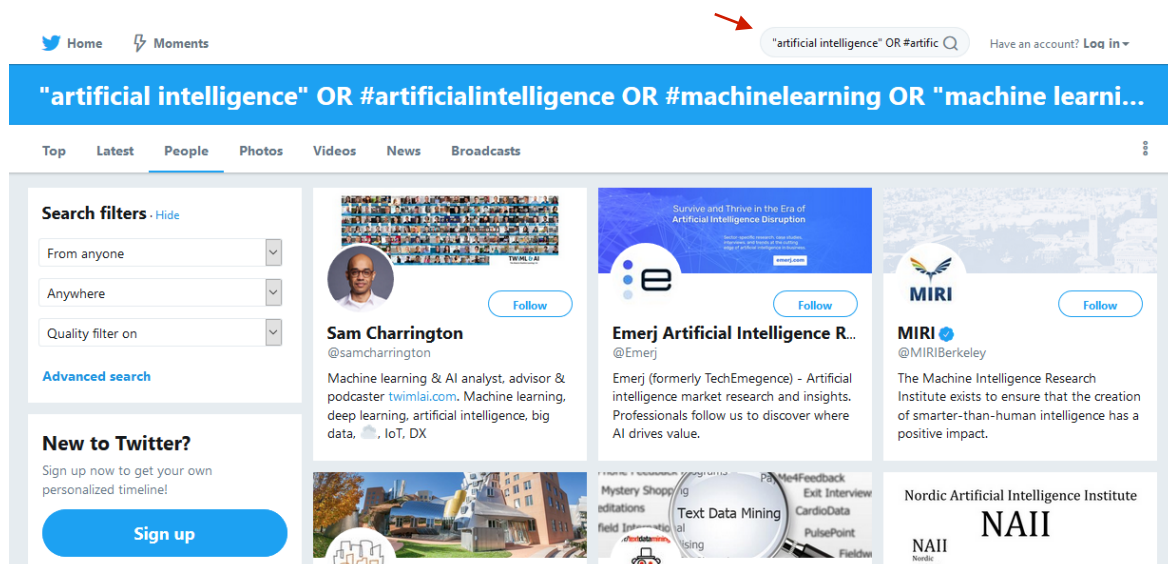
Home Moments "artificial intelligence" OR #artific Have an account? Log in

"artificial intelligence" OR #artificialintelligence OR #machinelearning OR "machine learni...

Top Latest People Photos Videos News Broadcasts

Search filters · Hide

From anyone

Anywhere

Quality filter on

Advanced search

New to Twitter?

Sign up now to get your own personalized timeline!

Sign up

TWIML & AI

Follow

Sam Charrington

@samcharrington

Machine learning & AI analyst, advisor & podcaster twimlai.com. Machine learning, deep learning, artificial intelligence, big data, IoT, DX

Survive and Thrive in the Era of Artificial Intelligence Disruption

emerj.com

Follow

Emerj Artificial Intelligence R...

@Emerj

Emerj (formerly TechEmergence) - Artificial intelligence market research and insights. Professionals follow us to discover where AI drives value.

MIRI

Follow

MIRI

@MIRIBerkeley

The Machine Intelligence Research Institute exists to ensure that the creation of smarter-than-human intelligence has a positive impact.

Mystery Shopping Text Data Mining Me4Feedback Exit Interview CardioData PulsePoint

Nordic Artificial Intelligence Institute

NAII

NAII

Nordic